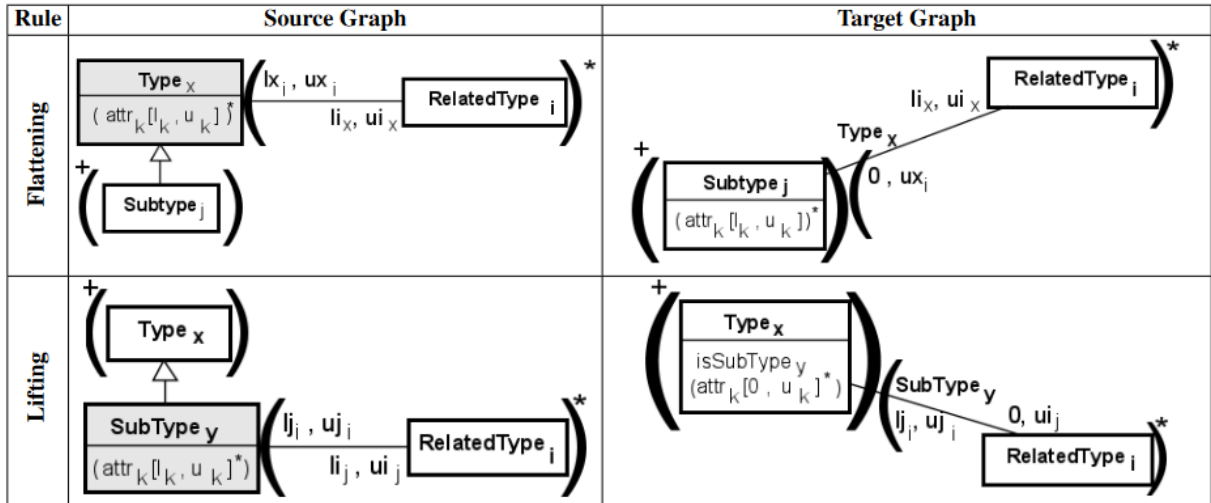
| Rule | Source Graph | Target Graph |
|---|---|---|
| Flattening | $\text{Type}_x$ $(\text{attr}_k[l_k, u_k])^*$ $lx_i, ux_i$ $li_x, ui_x$ $\text{RelatedType}_i$ $*$ $+$ $\text{Subtype}_j$ | $*$ $\text{RelatedType}_i$ $li_x, ui_x$ $\text{Type}_x$ $+$ $\text{Subtype}_j$ $(\text{attr}_k[l_k, u_k])^*$ $0, ux_i$ |
| Lifting | $+$ $\text{Type}_x$ $\text{SubType}_y$ $(\text{attr}_k[l_k, u_k]^*)$ $lj_i, uj_i$ $li_j, ui_j$ $\text{RelatedType}_i$ $*$ | $+$ $\text{Type}_x$ $\text{isSubType}_y$ $(\text{attr}_k[0, u_k]^*)$ $\text{SubType}_y$ $lj_i, uj_i$ $0, ui_j$ $\text{RelatedType}_i$ $*$ |